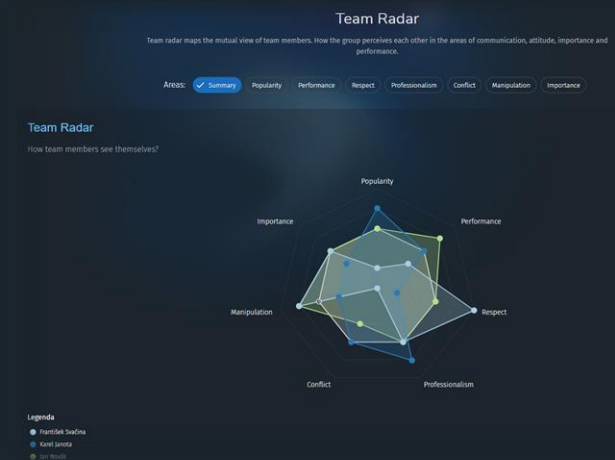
Team Radar

Team radar maps the mutual view of team members. How the group perceives each other in the areas of communication, attitude, importance and performance.

Areas: Summary Popularity Performance Respect Professionalism Conflict Manipulation Importance

Team Radar

How team members see themselves?

Popularity

Performance

Respect

Professionalism

Conflict

Manipulation

Importance

Legenda

František Svačina

Karel Janota

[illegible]